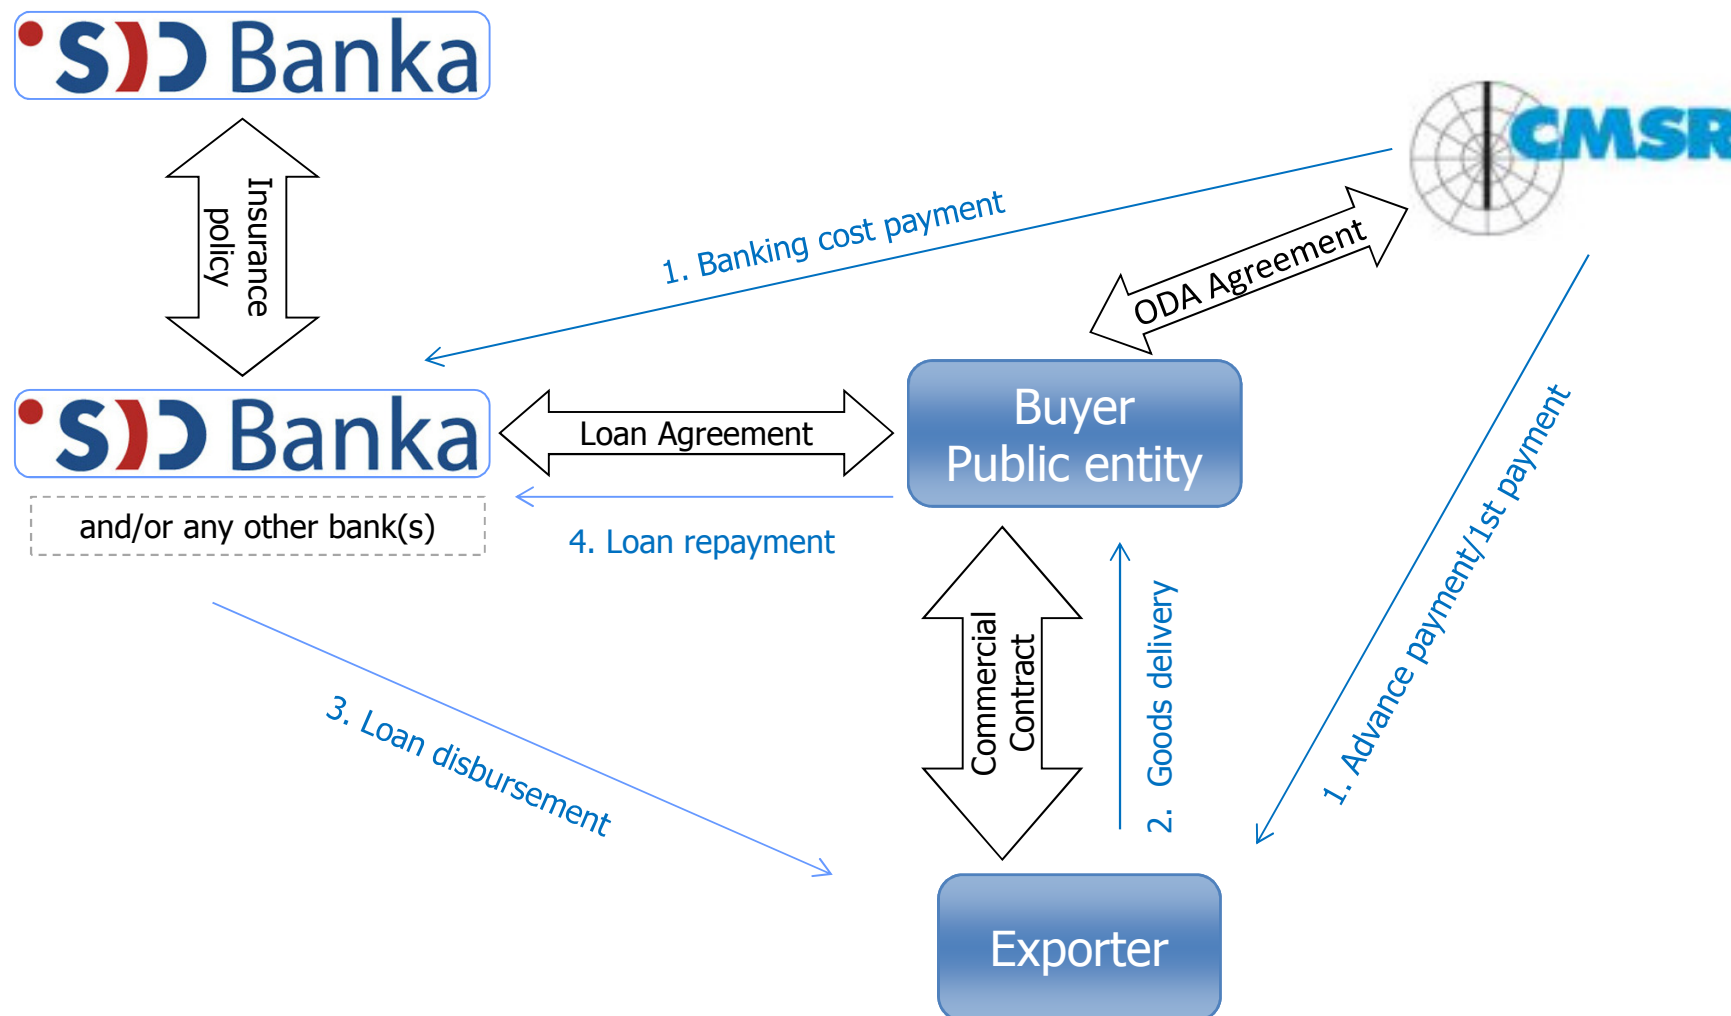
SID Banka

Insurance policy

CMSR

1. Banking cost payment

ODA Agreement

SID Banka

and/or any other bank(s)

Loan Agreement

Buyer
Public entity

4. Loan repayment

Commercial Contract

2. Goods delivery

1. Advance payment/1st payment

3. Loan disbursement

Exporter